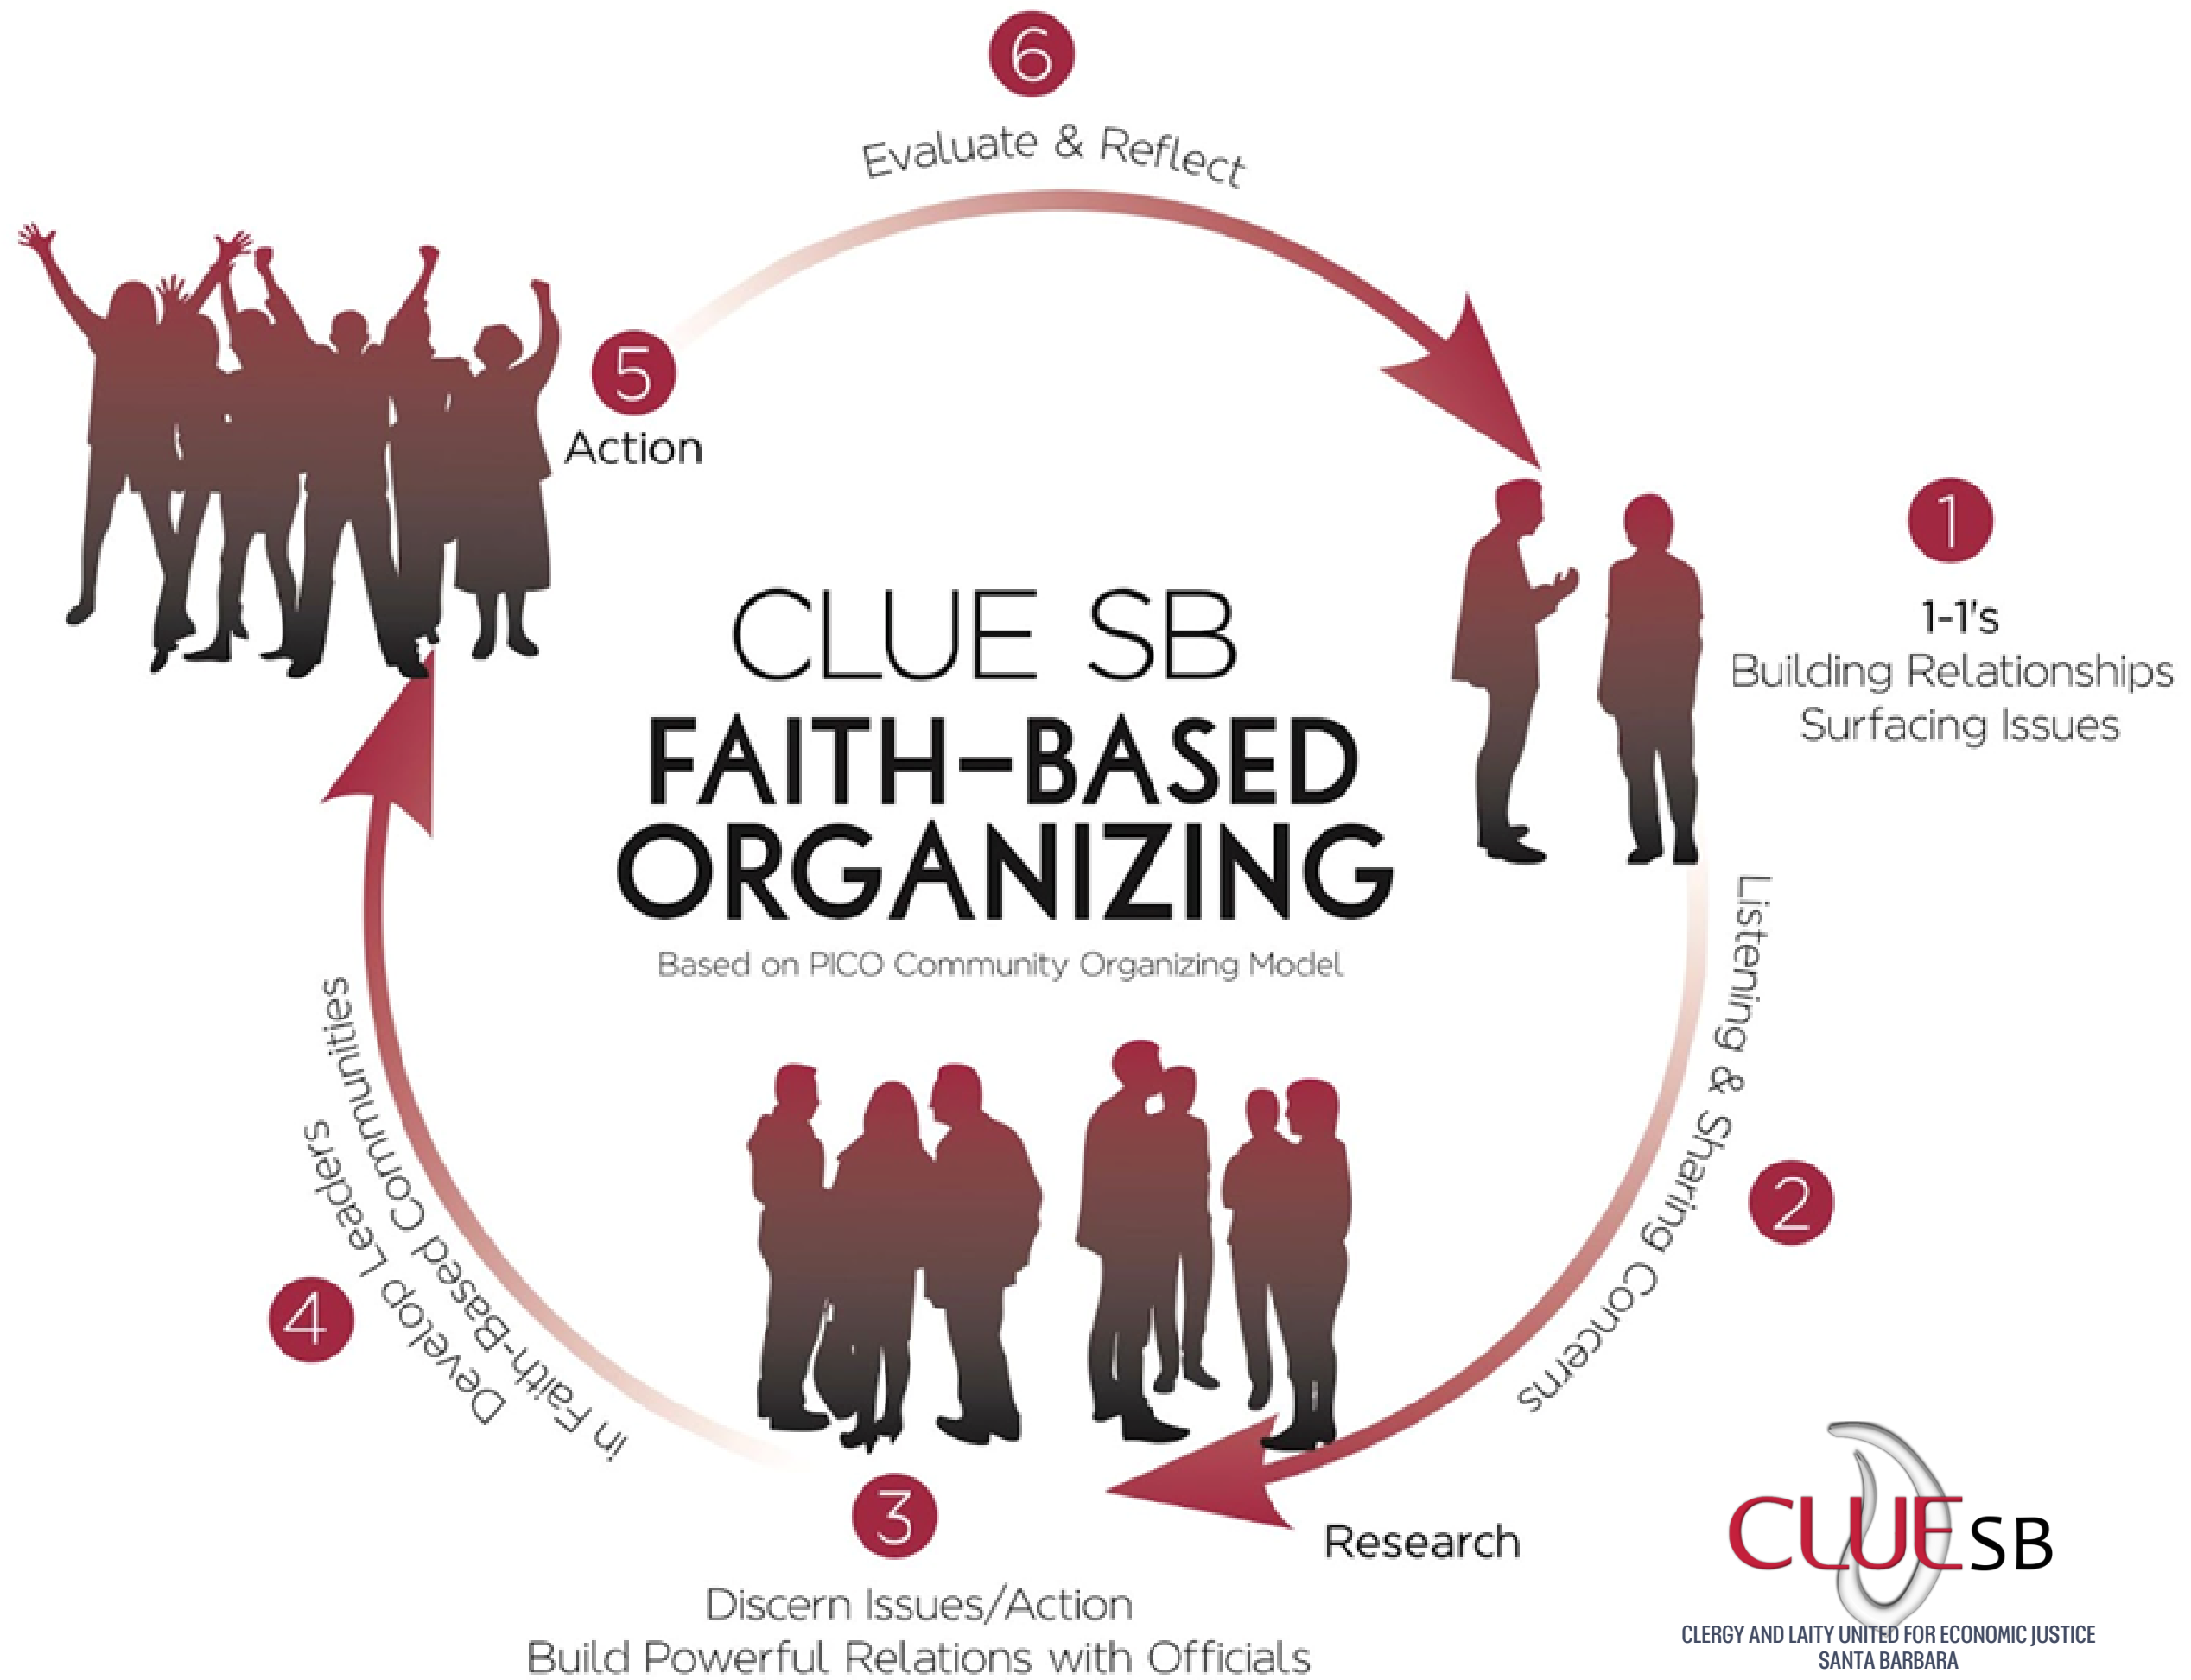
6
Evaluate & Reflect

5
Action

1
1-1's
Building Relationships
Surfacing Issues

CLUE SB
FAITH-BASED ORGANIZING
Based on PICO Community Organizing Model

Listening & Sharing Concerns
2

Develop Leaders
in Faith-Based Communities
4

3
Discern Issues/Action
Build Powerful Relations with Officials

Research

CLUE SB
CLERGY AND LAITY UNITED FOR ECONOMIC JUSTICE
SANTA BARBARA